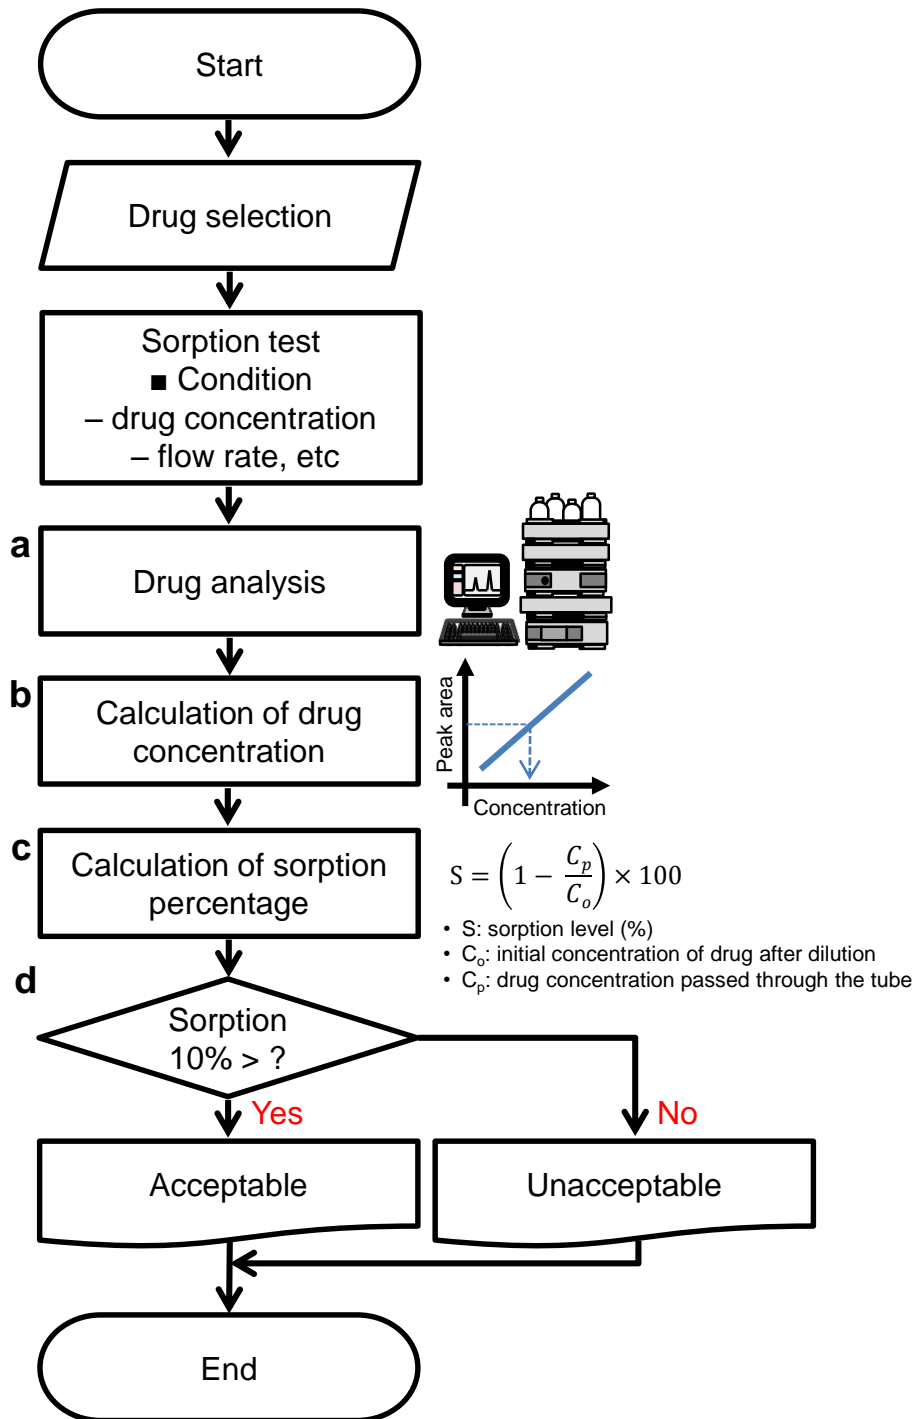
Start

Drug selection

Sorption test
■ Condition
– drug concentration
– flow rate, etc

a

Drug analysis

b

Calculation of drug concentration

Peak area

Concentration

c

Calculation of sorption percentage

$S = \left(1 - \frac{C_p}{C_o}\right) \times 100$

• S: sorption level (%)
• $C_o$: initial concentration of drug after dilution
• $C_p$: drug concentration passed through the tube

d

Sorption 10% > ?

Yes

No

Acceptable

Unacceptable

End